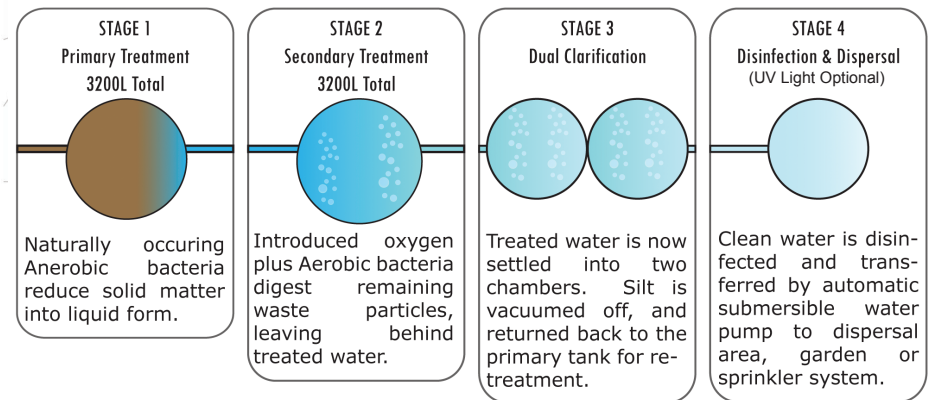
STAGE 1
Primary Treatment
3200L Total

Naturally occuring Anerobic bacteria reduce solid matter into liquid form.

STAGE 2
Secondary Treatment
3200L Total

Introduced oxygen plus Aerobic bacteria digest remaining waste particles, leaving behind treated water.

STAGE 3
Dual Clarification

Treated water is now settled into two chambers. Silt is vacuumed off, and returned back to the primary tank for retreatment.

STAGE 4
Disinfection & Dispersal
(UV Light Optional)

Clean water is disinfected and transferred by automatic submersible water pump to dispersal area, garden or sprinkler system.